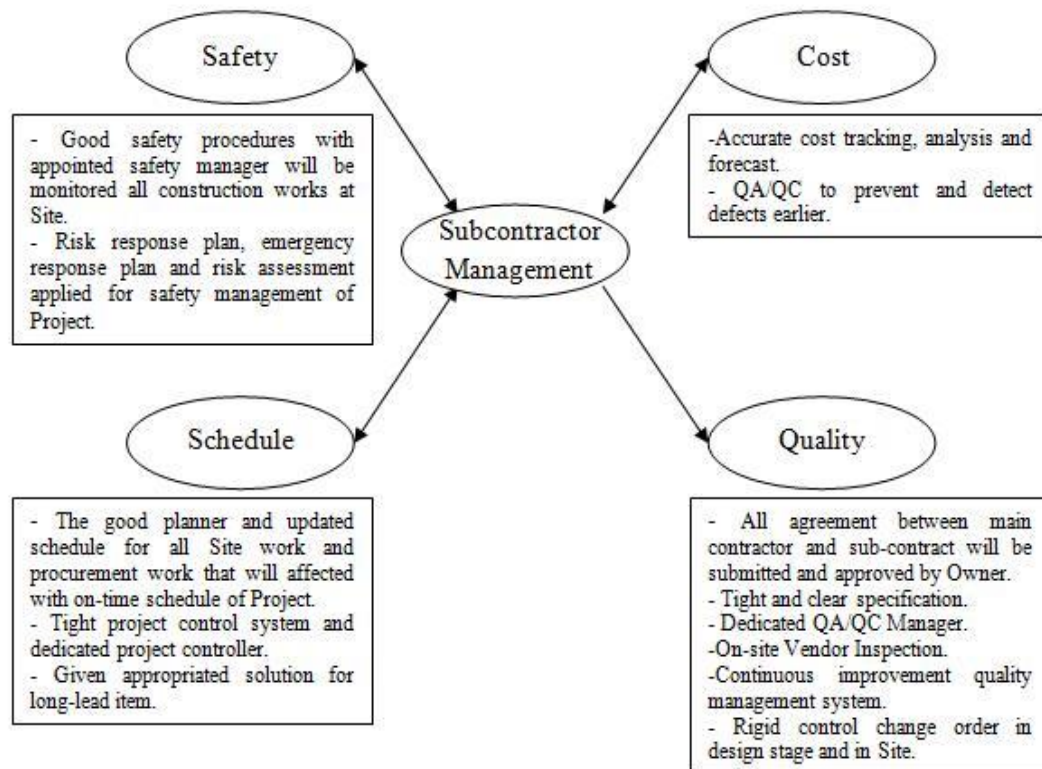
Safety

- Good safety procedures with appointed safety manager will be monitored all construction works at Site.
- Risk response plan, emergency response plan and risk assessment applied for safety management of Project.

Cost

-Accurate cost tracking, analysis and forecast.
- QA/QC to prevent and detect defects earlier.

Subcontractor Management

Schedule

- The good planner and updated schedule for all Site work and procurement work that will affected with on-time schedule of Project.
- Tight project control system and dedicated project controller.
- Given appropriated solution for long-lead item.

Quality

- All agreement between main contractor and sub-contract will be submitted and approved by Owner.
- Tight and clear specification.
- Dedicated QA/QC Manager.
-On-site Vendor Inspection.
-Continuous improvement quality management system.
- Rigid control change order in design stage and in Site.